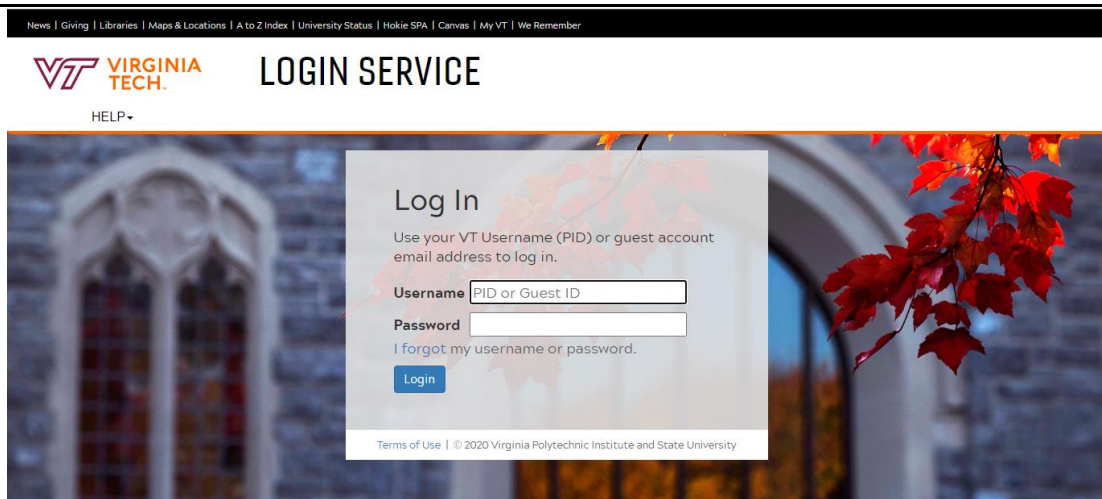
News | Giving | Libraries | Maps & Locations | A to Z Index | University Status | Hokie SPA | Canvas | My VT | We Remember

VT VIRGINIA TECH.

LOGIN SERVICE

HELP

Log In

Use your VT Username (PID) or guest account email address to log in.

Username PID or Guest ID

Password

I forgot my username or password.

Login

Terms of Use | © 2020 Virginia Polytechnic Institute and State University